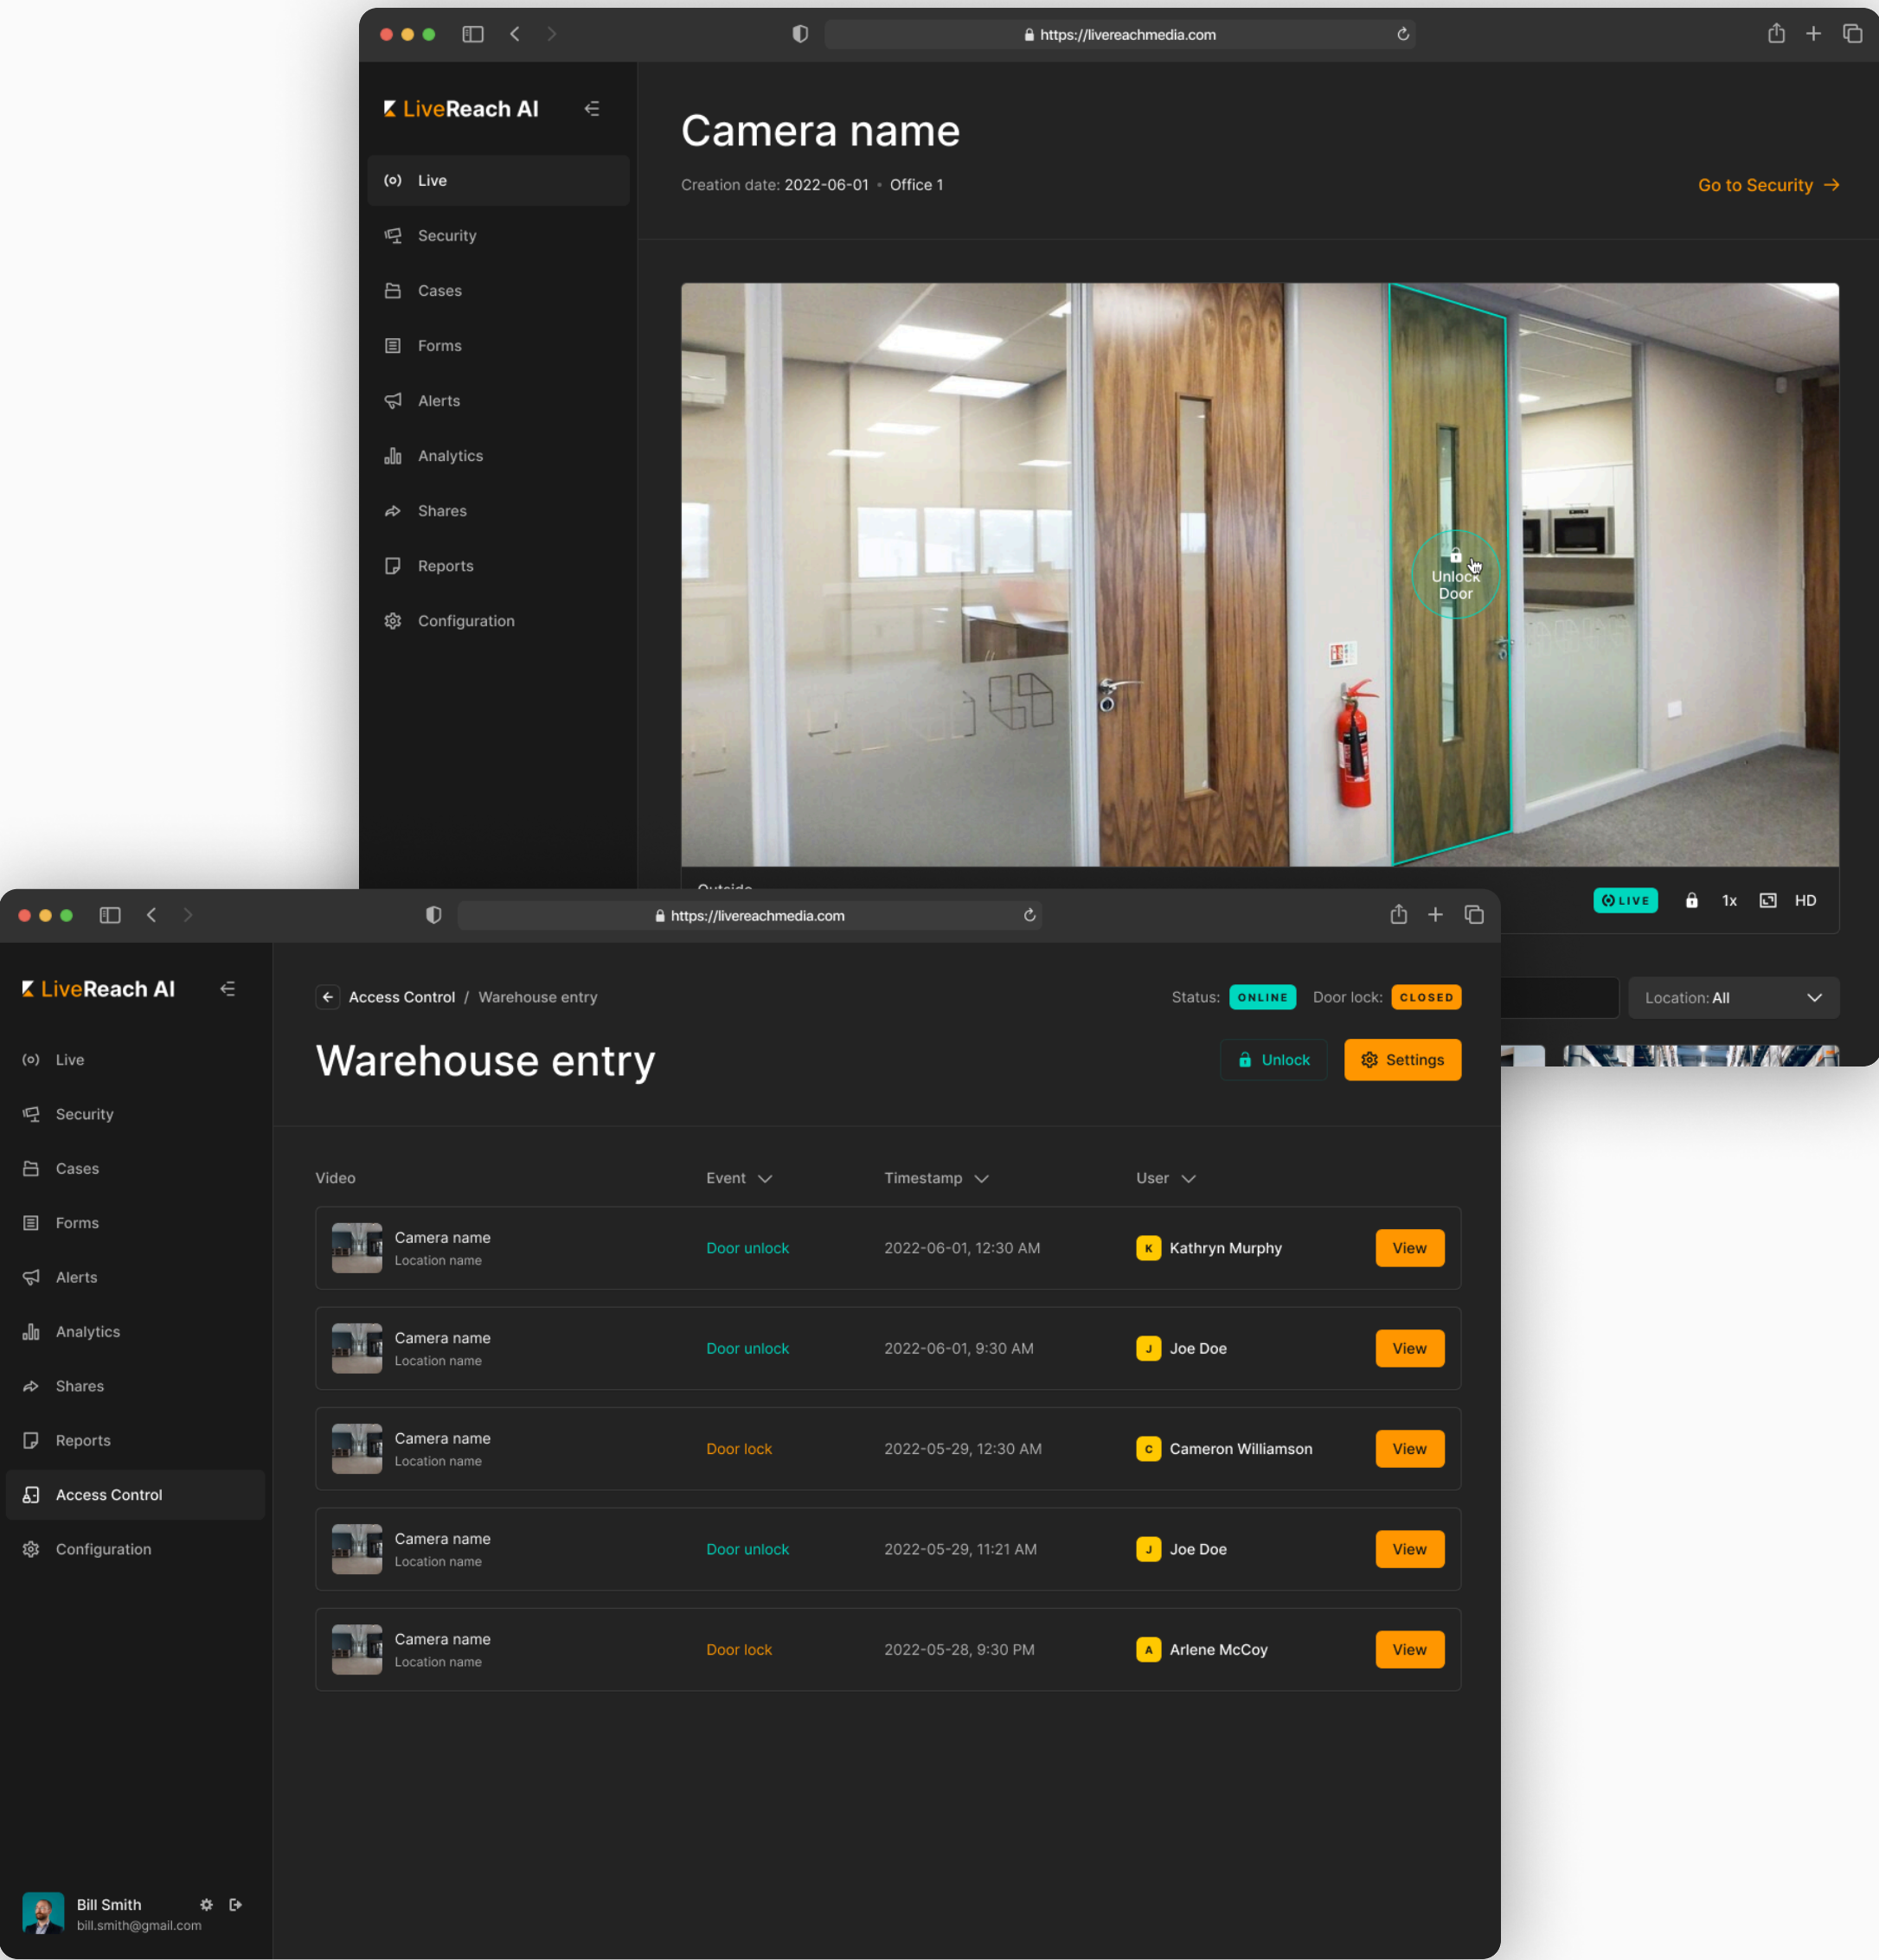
https://livereachmedia.com

LiveReach AI

Live
Security
Cases
Forms
Alerts
Analytics
Shares
Reports
Configuration

Camera name

Creation date: 2022-06-01 • Office 1

Go to Security →

Unlock Door

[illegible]

LIVE 1x HD

Location: All

https://livereachmedia.com

LiveReach AI

Live
Security
Cases
Forms
Alerts
Analytics
Shares
Reports
Access Control
Configuration

Bill Smith
bill.smith@gmail.com

Access Control / Warehouse entry

Status: ONLINE Door lock: CLOSED

Warehouse entry

Unlock Settings

| Video | Event | Timestamp | User | |
|---|---|---|---|---|
| Camera name Location name | Door unlock | 2022-06-01, 12:30 AM | K Kathryn Murphy | View |
| Camera name Location name | Door unlock | 2022-06-01, 9:30 AM | J Joe Doe | View |
| Camera name Location name | Door lock | 2022-05-29, 12:30 AM | C Cameron Williamson | View |
| Camera name Location name | Door unlock | 2022-05-29, 11:21 AM | J Joe Doe | View |
| Camera name Location name | Door lock | 2022-05-28, 9:30 PM | A Arlene McCoy | View |